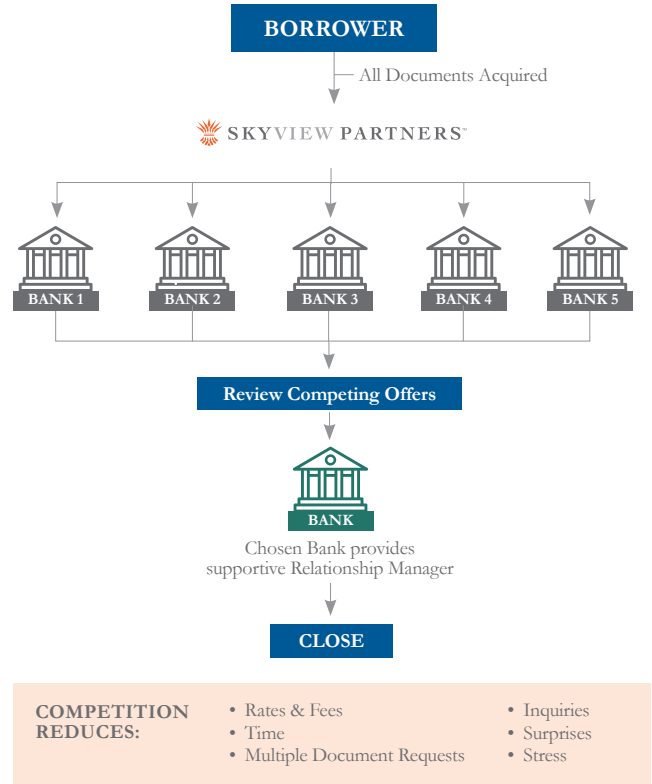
BORROWER

All Documents Acquired

SKYVIEW PARTNERS™

BANK 1

BANK 2

BANK 3

BANK 4

BANK 5

Review Competing Offers

BANK

Chosen Bank provides supportive Relationship Manager

CLOSE

COMPETITION REDUCES:

• Rates & Fees
• Time
• Multiple Document Requests

• Inquiries
• Surprises
• Stress